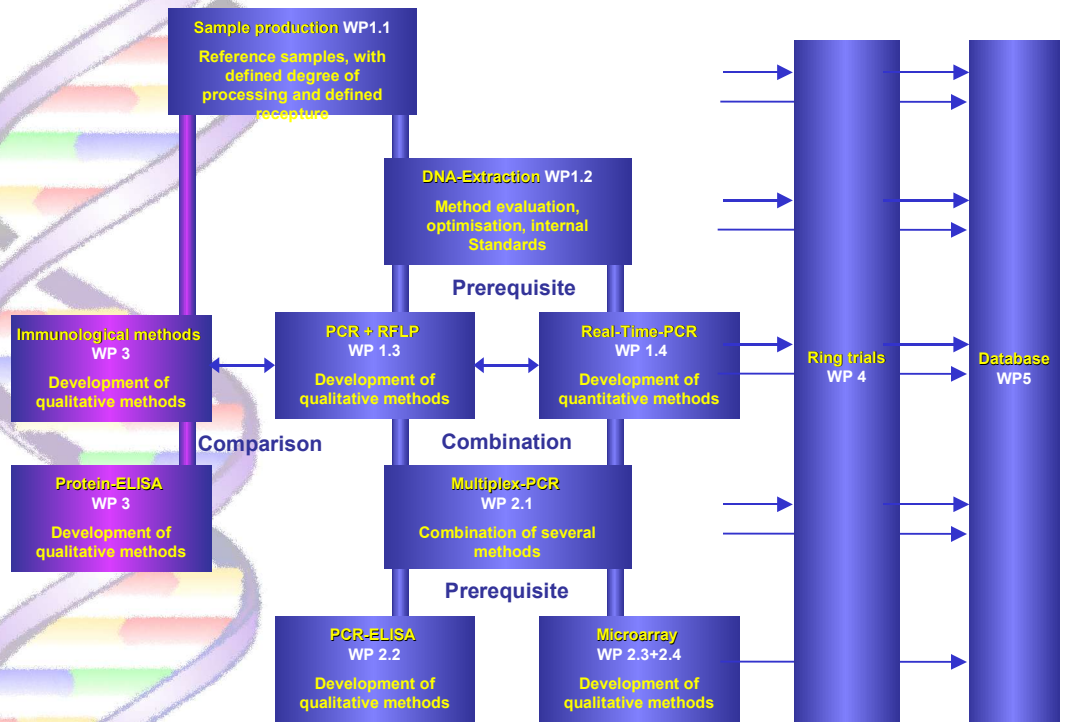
Sample production WP1.1

Reference samples, with defined degree of processing and defined recepture

DNA-Extraction WP1.2

Method evaluation, optimisation, internal Standards

Prerequisite

Immunological methods WP 3

Development of qualitative methods

PCR + RFLP WP 1.3

Development of qualitative methods

Real-Time-PCR WP 1.4

Development of quantitative methods

Ring trials WP 4

Database WP5

Comparison

Combination

Protein-ELISA WP 3

Development of qualitative methods

Multiplex-PCR WP 2.1

Combination of several methods

Prerequisite

PCR-ELISA WP 2.2

Development of qualitative methods

Microarray WP 2.3+2.4

Development of qualitative methods